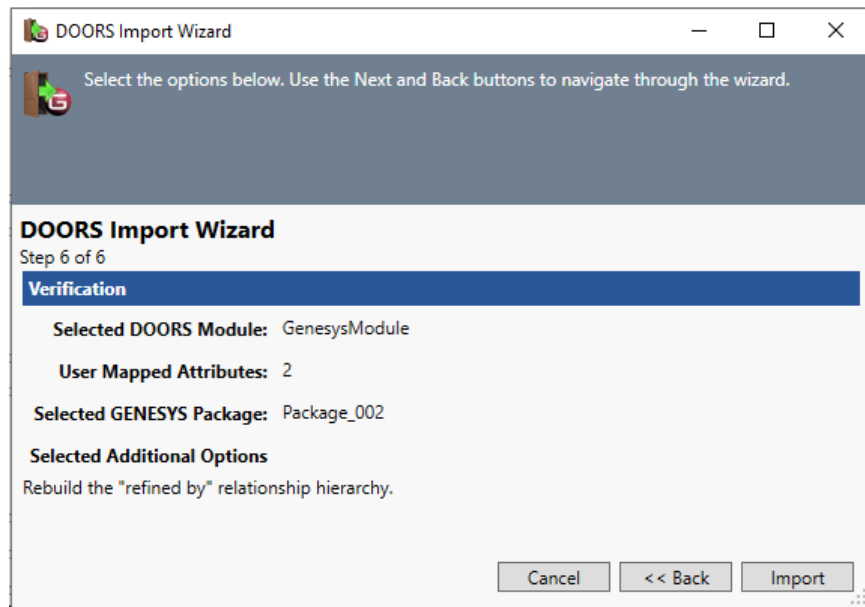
DOORS Import Wizard

Select the options below. Use the Next and Back buttons to navigate through the wizard.

DOORS Import Wizard
Step 6 of 6

Verification

Selected DOORS Module: GenesysModule

User Mapped Attributes: 2

Selected GENESYS Package: Package_002

Selected Additional Options
Rebuild the "refined by" relationship hierarchy.

Cancel | << Back | Import